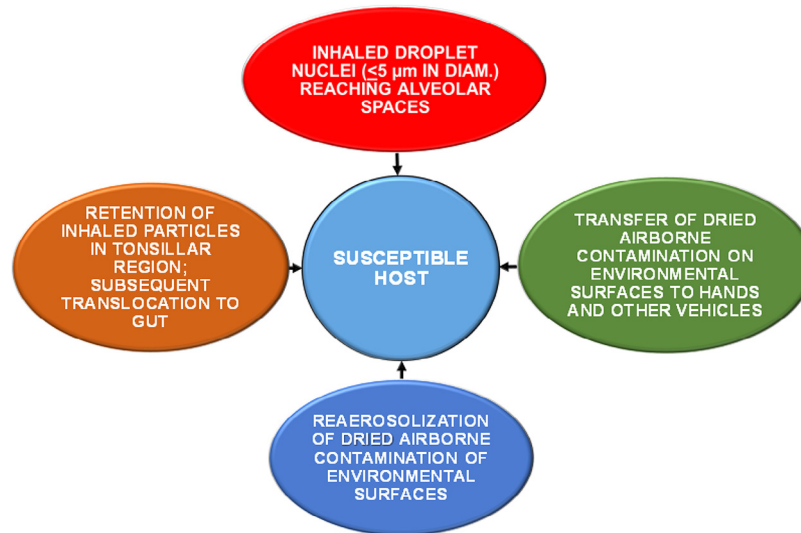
INHALED DROPLET NUCLEI ($\leq$5 μm IN DIAM.) REACHING ALVEOLAR SPACES

RETENTION OF INHALED PARTICLES IN TONSILLAR REGION; SUBSEQUENT TRANSLOCATION TO GUT

SUSCEPTIBLE HOST

TRANSFER OF DRIED AIRBORNE CONTAMINATION ON ENVIRONMENTAL SURFACES TO HANDS AND OTHER VEHICLES

REAEROSOLIZATION OF DRIED AIRBORNE CONTAMINATION OF ENVIRONMENTAL SURFACES